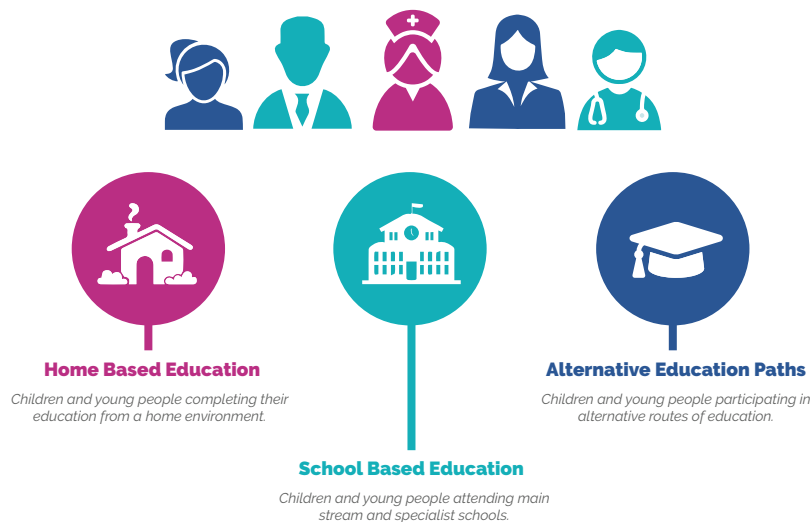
Home Based Education

Children and young people completing their education from a home environment.

Alternative Education Paths

Children and young people participating in alternative routes of education.

School Based Education

Children and young people attending main stream and specialist schools.